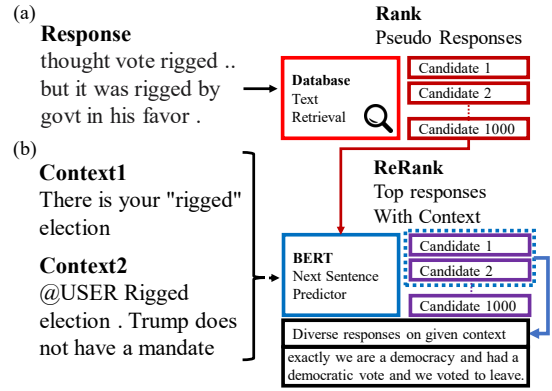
(a)

**Response**

thought vote rigged .. but it was rigged by govt in his favor .

**Rank**

Pseudo Responses

**Database**

Text Retrieval

Candidate 1

Candidate 2

Candidate 1000

(b)

**Context1**

There is your "rigged" election

**Context2**

@USER Rigged election . Trump does not have a mandate

**ReRank**

Top responses With Context

**BERT**

Next Sentence Predictor

Candidate 1

Candidate 2

Candidate 1000

Diverse responses on given context

exactly we are a democracy and had a democratic vote and we voted to leave.